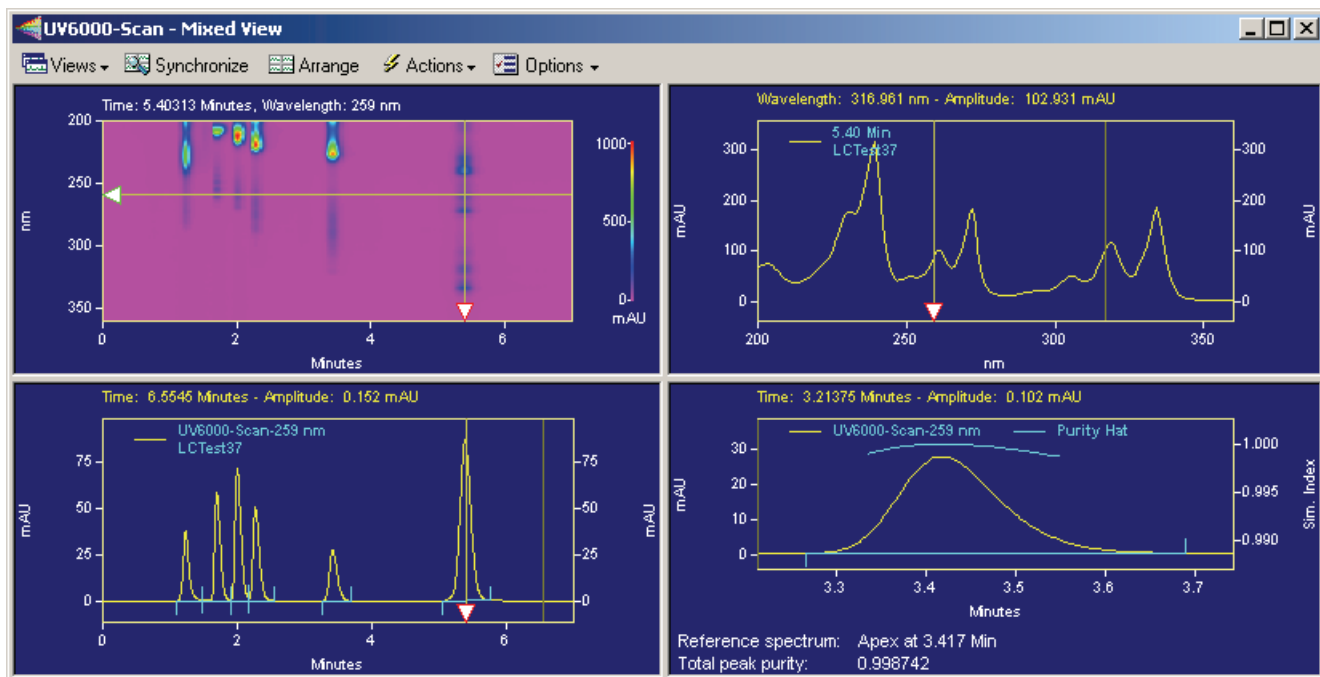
UV6000-Scan - Mixed View

Views Synchronize Arrange Actions Options

Time: 5.40313 Minutes, Wavelength: 259 nm

200
250
300
350
nm
0
2
4
6
Minutes
1000
500
0
mAU

Wavelength: 316.961 nm - Amplitude: 102.931 mAU

5.40 Min
LCTest37
300
200
100
0
mAU
200
250
300
350
nm
300
200
100
0
mAU

Time: 6.5546 Minutes - Amplitude: 0.152 mAU

UV6000-Scan-259 nm
LCTest37
75
50
25
0
mAU
0
2
4
6
Minutes
75
50
25
0
mAU

Time: 3.21375 Minutes - Amplitude: 0.102 mAU

UV6000-Scan-259 nm
Purity Hat
30
20
10
0
mAU
3.3
3.4
3.5
3.6
3.7
Minutes
1.000
0.995
0.990
Sim. Index

Reference spectrum: Apex at 3.417 Min
Total peak purity: 0.998742